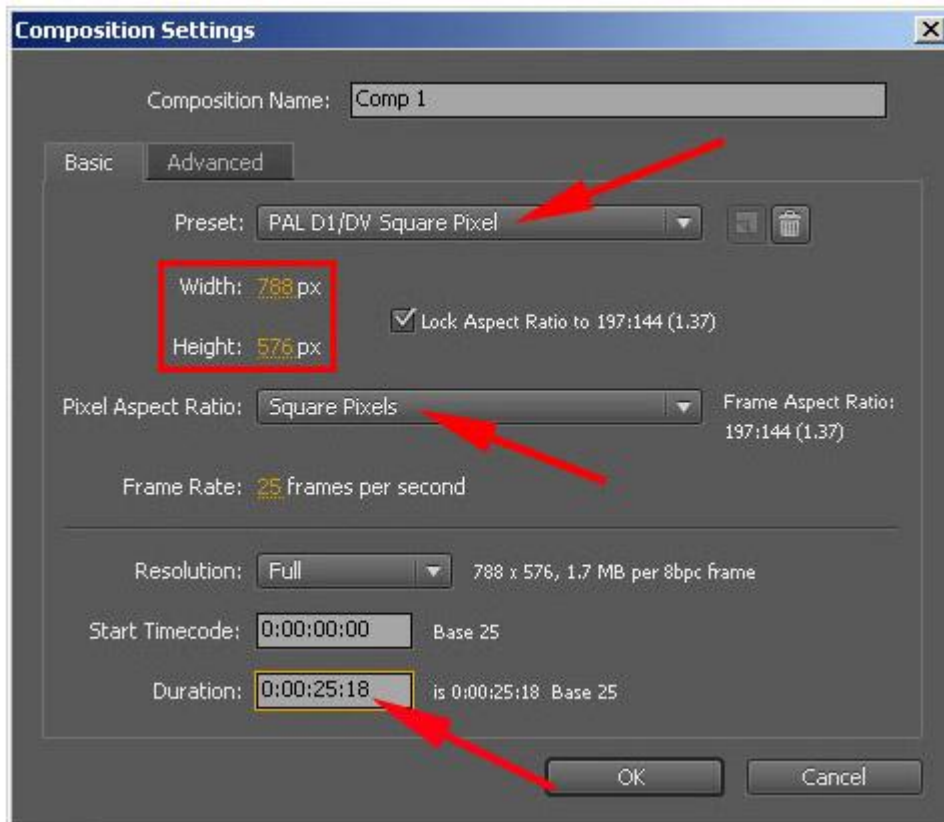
Composition Settings

Composition Name: Comp 1

Basic Advanced

Preset: PAL D1/DV Square Pixel

Width: 788 px

Height: 576 px

Lock Aspect Ratio to 197:144 (1.37)

Pixel Aspect Ratio: Square Pixels

Frame Aspect Ratio: 197:144 (1.37)

Frame Rate: 25 frames per second

Resolution: Full

788 x 576, 1.7 MB per 8bpc frame

Start Timecode: 0:00:00:00 Base 25

Duration: 0:00:25:18 is 0:00:25:18 Base 25

OK Cancel